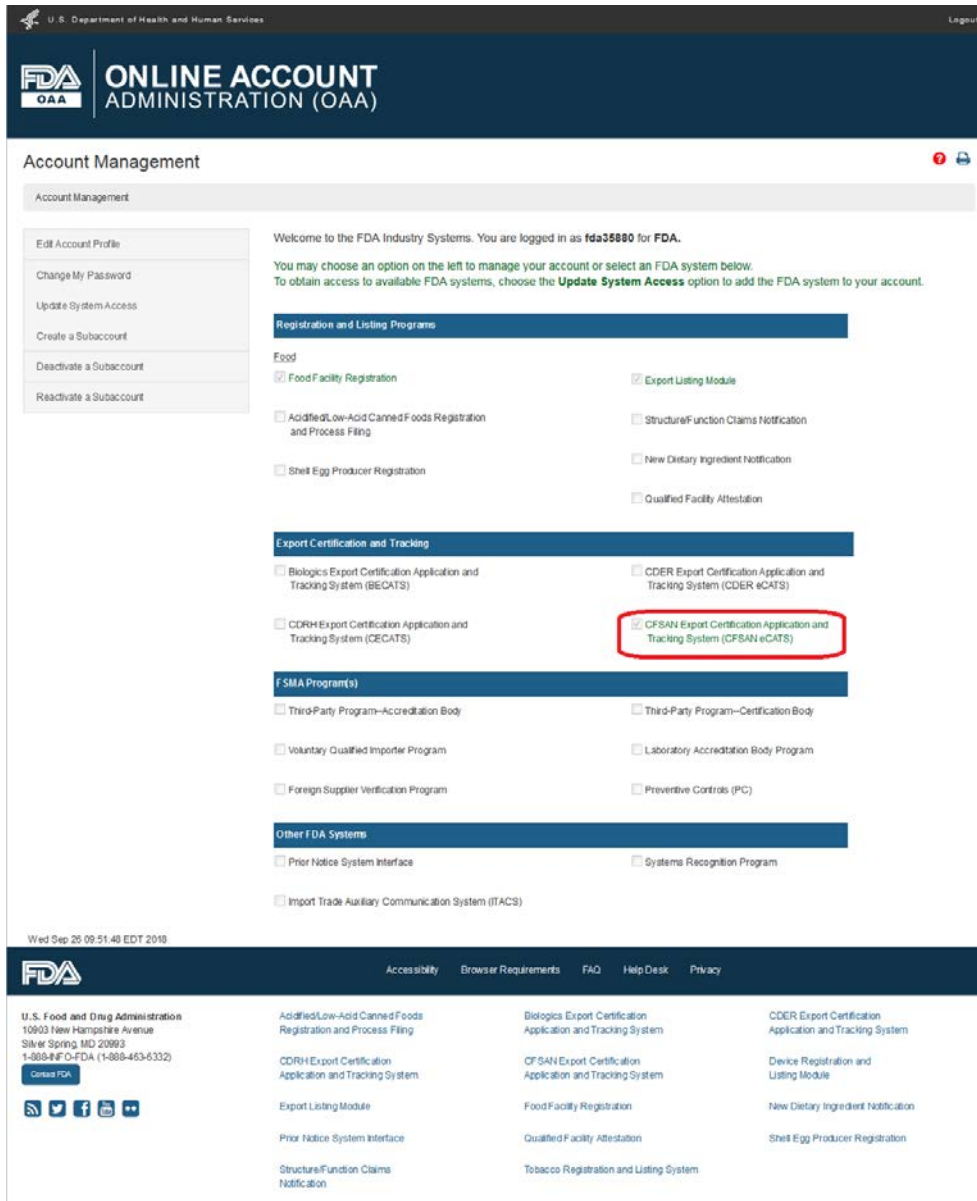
U.S. Department of Health and Human Services

Logout

FDA OAA

ONLINE ACCOUNT ADMINISTRATION (OAA)

Account Management

Account Management

Edit Account Profile
Change My Password
Update System Access
Create a Subaccount
Deactivate a Subaccount
Reactivate a Subaccount

Welcome to the FDA Industry Systems. You are logged in as **fda35880** for **FDA.**

You may choose an option on the left to manage your account or select an FDA system below.
To obtain access to available FDA systems, choose the **Update System Access** option to add the FDA system to your account.

Registration and Listing Programs

Food

Food Facility Registration

Export Listing Module

Acidified/Low-Acid Canned Foods Registration and Process Filing

Structure/Function Claims Notification

New Dietary Ingredient Notification

Shell Egg Producer Registration

Qualified Facility Attestation

Export Certification and Tracking

Biologics Export Certification Application and Tracking System (BECATS)

CDER Export Certification Application and Tracking System (CDER eCATS)

CDRH Export Certification Application and Tracking System (CECATS)

CFSAN Export Certification Application and Tracking System (CFSAN eCATS)

FSMA Program(s)

Third-Party Program--Accreditation Body

Third-Party Program--Certification Body

Voluntary Qualified Importer Program

Laboratory Accreditation Body Program

Foreign Supplier Verification Program

Preventive Controls (PC)

Other FDA Systems

Prior Notice System Interface

Systems Recognition Program

Import Trade Auxiliary Communication System (ITACS)

Wed Sep 26 09:51:48 EDT 2018

FDA

Accessibility Browser Requirements FAQ Help Desk Privacy

U.S. Food and Drug Administration
10903 New Hampshire Avenue
Silver Spring, MD 20993
1-888-INFO-FDA (1-888-463-6332)
Contact FDA

Acidified/Low-Acid Canned Foods Registration and Process Filing

Biologics Export Certification Application and Tracking System

CDER Export Certification Application and Tracking System

CDRH Export Certification Application and Tracking System

CFSAN Export Certification Application and Tracking System

Device Registration and Listing Module

Export Listing Module

Food Facility Registration

New Dietary Ingredient Notification

Prior Notice System Interface

Qualified Facility Attestation

Shell Egg Producer Registration

Structure/Function Claims Notification

Tobacco Registration and Listing System